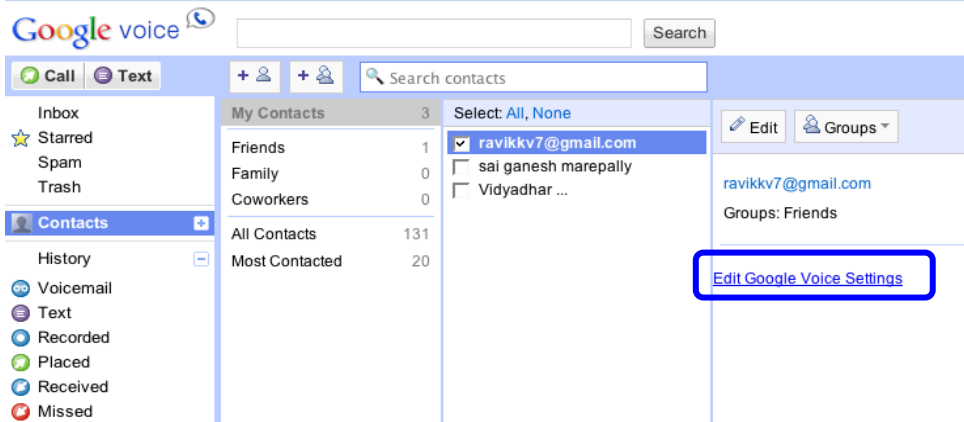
Google voice

Search

Call Text

+ +

Search contacts

Inbox
Starred
Spam
Trash

Contacts

History
Voicemail
Text
Recorded
Placed
Received
Missed

| My Contacts | 3 |
|---|---|
| Friends | 1 |
| Family | 0 |
| Coworkers | 0 |
| All Contacts | 131 |
| Most Contacted | 20 |

Select: All, None

ravikkv7@gmail.com
sai ganesh marepally
Vidyadhar ...

Edit
Groups

ravikkv7@gmail.com
Groups: Friends

Edit Google Voice Settings